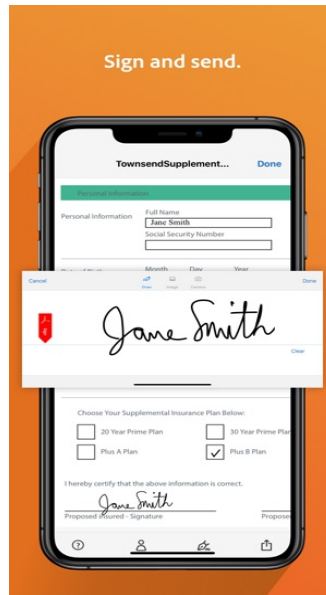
Sign and send.

TownsendSupplement...

Done

Personal Information

Personal Information

Full Name

Jane Smith

Social Security Number

Month

Day

Year

Cancel

Draw

Image

Camera

Done

Jane Smith

Clear

Choose Your Supplemental Insurance Plan Below:

20 Year Prime Plan

30 Year Prime Plan

Plus A Plan

Plus B Plan

I hereby certify that the above information is correct.

Jane Smith

Proposed Insured - Signature

Propose